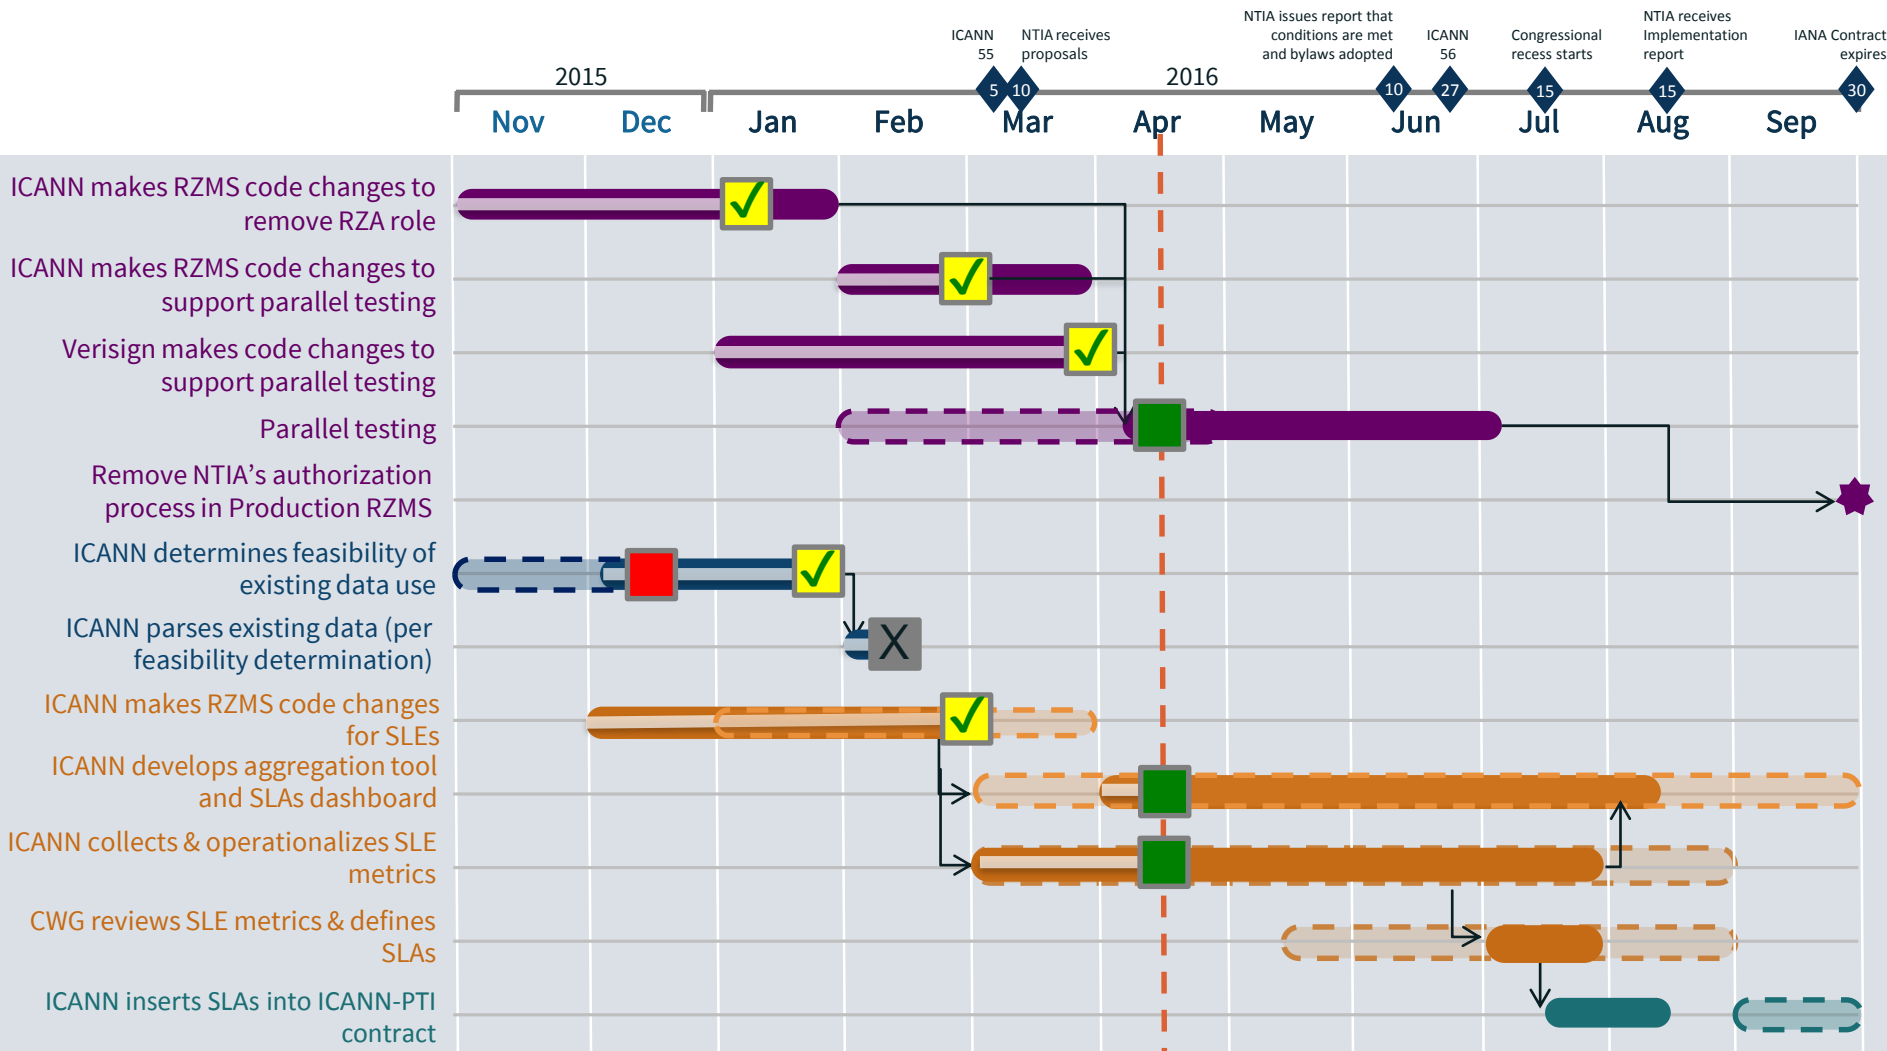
ICANN 55

NTIA receives proposals

NTIA issues report that conditions are met and bylaws adopted

ICANN 56

Congressional recess starts

NTIA receives Implementation report

IANA Contract expires

2015

2016

5 10 10 27 15 15 30

Nov Dec Jan Feb Mar Apr May Jun Jul Aug Sep

ICANN makes RZMS code changes to remove RZA role

ICANN makes RZMS code changes to support parallel testing

Verisign makes code changes to support parallel testing

Parallel testing

Remove NTIA's authorization process in Production RZMS

ICANN determines feasibility of existing data use

ICANN parses existing data (per feasibility determination)

X

ICANN makes RZMS code changes for SLEs

ICANN develops aggregation tool and SLAs dashboard

ICANN collects & operationalizes SLE metrics

CWG reviews SLE metrics & defines SLAs

ICANN inserts SLAs into ICANN-PTI contract